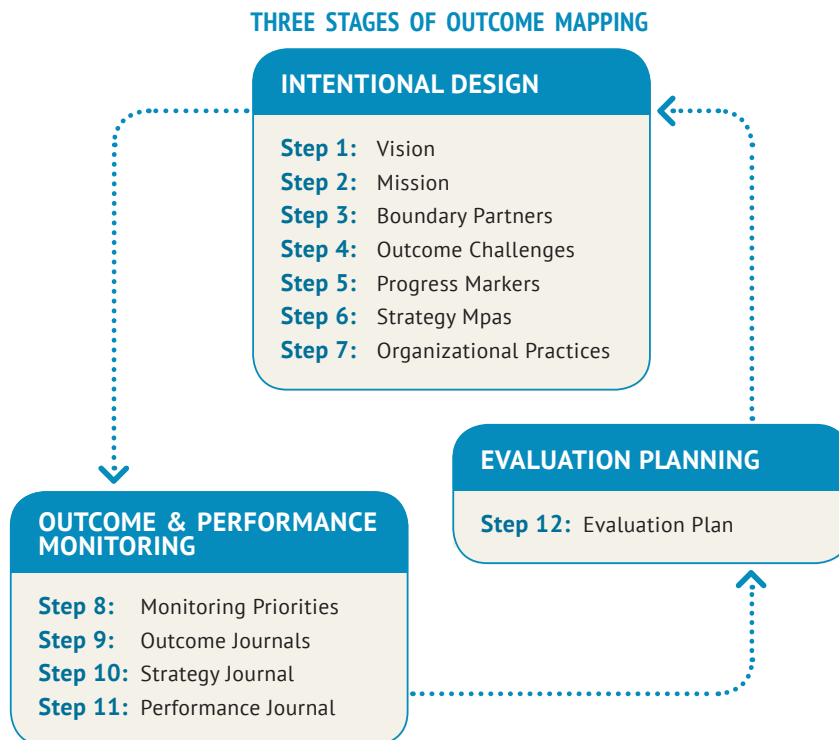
THREE STAGES OF OUTCOME MAPPING

INTENTIONAL DESIGN

Step 1: Vision
Step 2: Mission
Step 3: Boundary Partners
Step 4: Outcome Challenges
Step 5: Progress Markers
Step 6: Strategy Mpas
Step 7: Organizational Practices

EVALUATION PLANNING

Step 12: Evaluation Plan

OUTCOME & PERFORMANCE MONITORING

Step 8: Monitoring Priorities
Step 9: Outcome Journals
Step 10: Strategy Journal
Step 11: Performance Journal